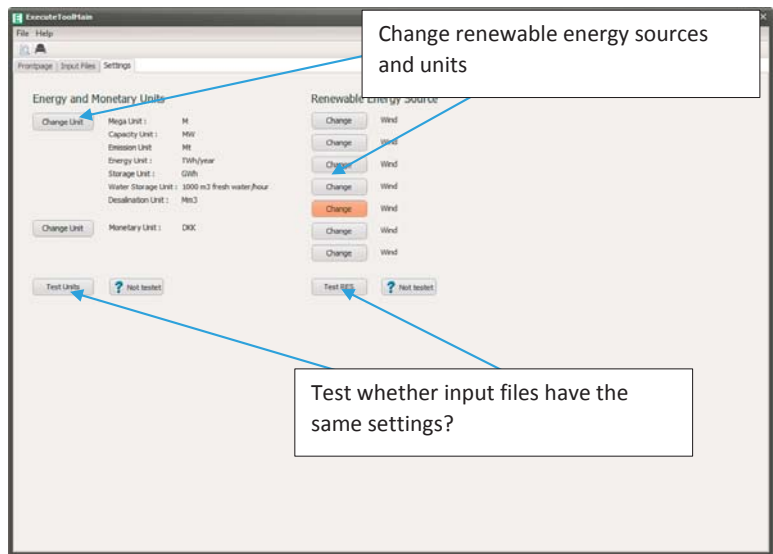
ExecuteToolMain

File Help

Frontpage | Input Files | Settings

Change renewable energy sources and units

Energy and Monetary Units

Change Unit

Mega Unit : M
Capacity Unit : MW
Emission Unit Mt
Energy Unit : TWh/year
Storage Unit : GWh
Water Storage Unit : 1000 m3 fresh water/hour
Desalination Unit : Mm3

Change Unit

Monetary Unit : DKK

Test Units

Not testet

Renewable Energy Source

Change Wind
Change Wind
Change Wind
Change Wind
Change Wind
Change Wind
Change Wind

Test RES

Not testet

Test whether input files have the same settings?